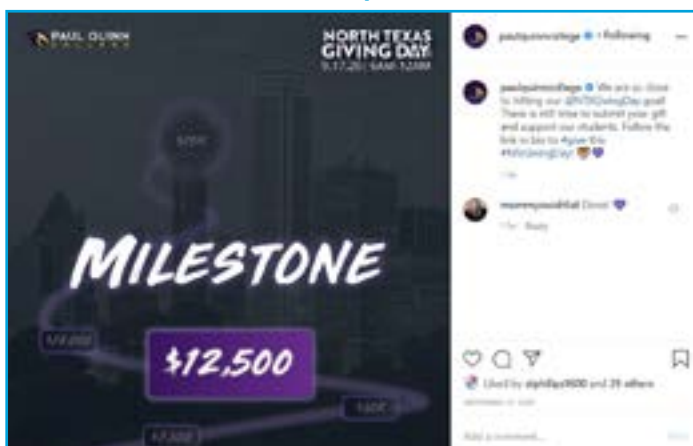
PAUL QUINN COLLEGE

NORTH TEXAS GIVING DAY 9.17.20 | 6AM-12AM

$15K

MILESTONE

$12,500

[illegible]

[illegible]

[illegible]

paulquinncollege • Following

paulquinncollege We are so close to hitting our @NTXGivingDay goal! There is still time to submit your gift and support our students. Follow the link in bio to #give to #ntxgivingday! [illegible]

mommyssoulful Done! 💜

Reply

Liked by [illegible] and 39 others

Add a comment...